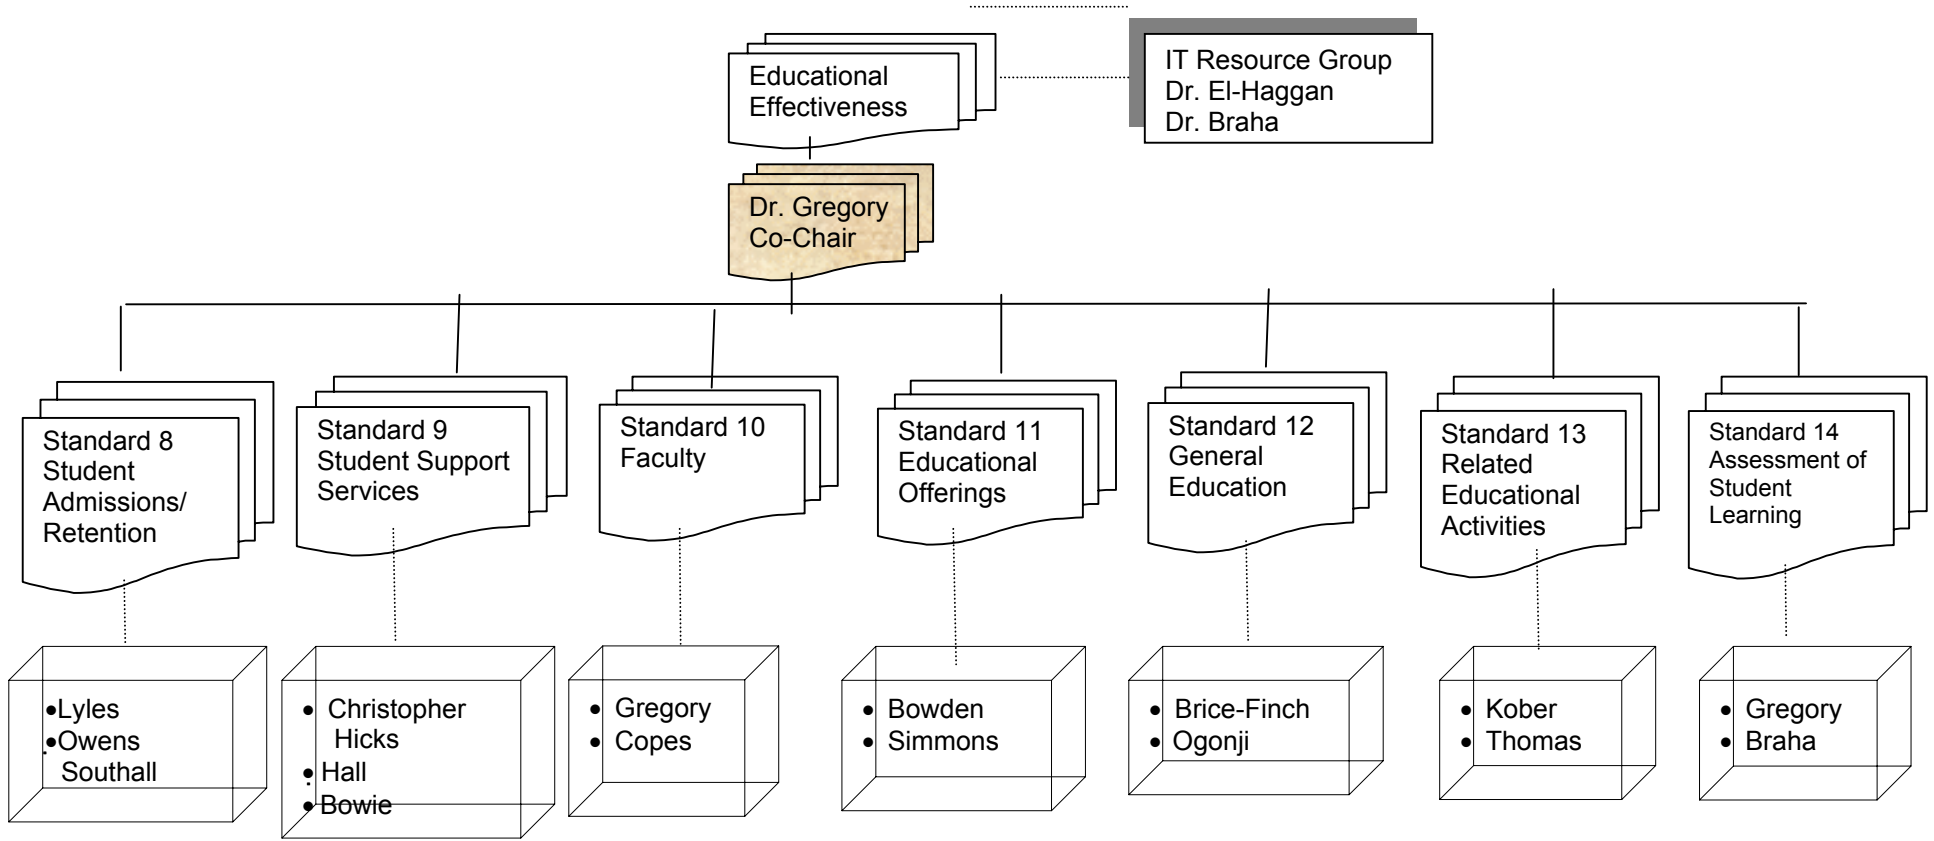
Educational Effectiveness

IT Resource Group
Dr. El-Haggan
Dr. Braha

Dr. Gregory
Co-Chair

Standard 8
Student
Admissions/
Retention

•Lyles
•Owens
Southall

Standard 9
Student Support
Services

• Christopher Hicks
• Hall
• Bowie

Standard 10
Faculty

• Gregory
• Copes

Standard 11
Educational
Offerings

• Bowden
• Simmons

Standard 12
General
Education

• Brice-Finch
• Ogonji

Standard 13
Related
Educational
Activities

• Kober
• Thomas

Standard 14
Assessment of
Student
Learning

• Gregory
• Braha